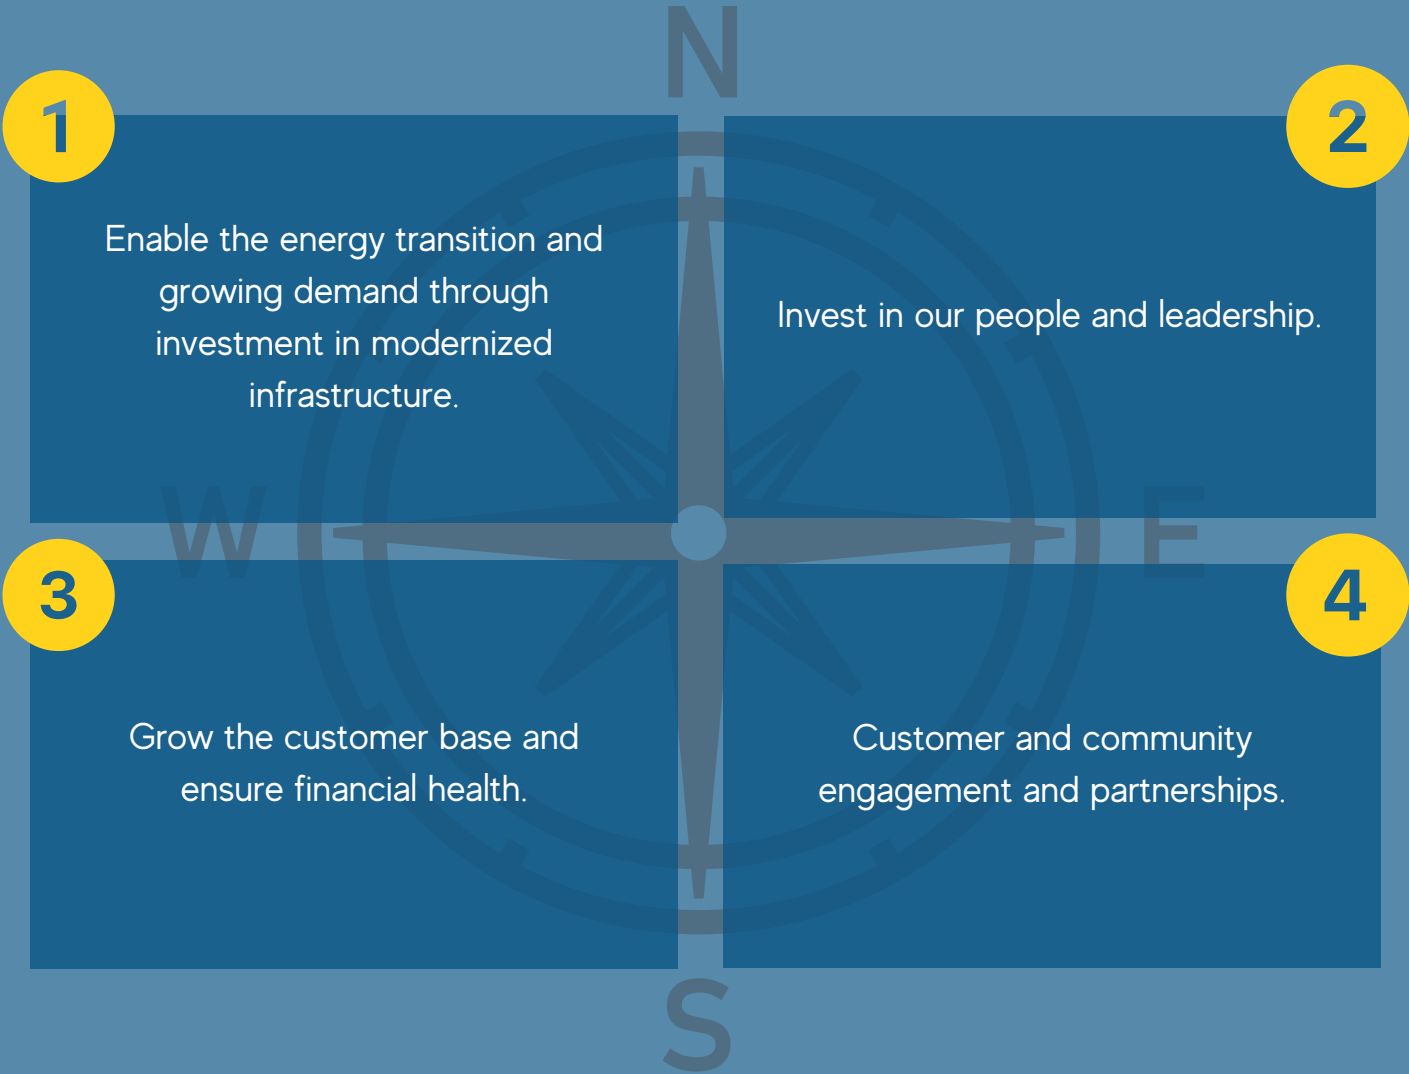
N

1

Enable the energy transition and growing demand through investment in modernized infrastructure.

2

Invest in our people and leadership.

W

E

3

Grow the customer base and ensure financial health.

4

Customer and community engagement and partnerships.

S